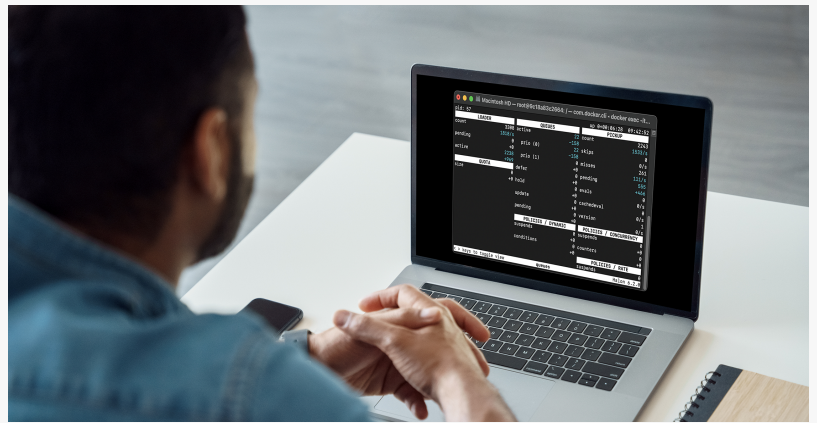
Macintosh HD — root@6c18a83b2064: (— com.docker.cli — docker exec -it...

LOADER

count 3300

pending 1030/s

active 2238

QUOTA

size

QUEUES

active 22

prio (0) -154

prio (1) 22 -158

defer 0

hold 0

update 0

pending 0

POLICIES / DYNAMIC

suspends

conditions

up 0+00:06:28 09:42:52

PICKUP

count 2243

skips 1638/s

misses 0/s

pending 261

evals 131/s

cacheeval 0/s

version 0/s

POLICIES / CONCURRENCY

suspends

counters

POLICIES / RATE

suspends

< > keys to toggle view

QUEUES